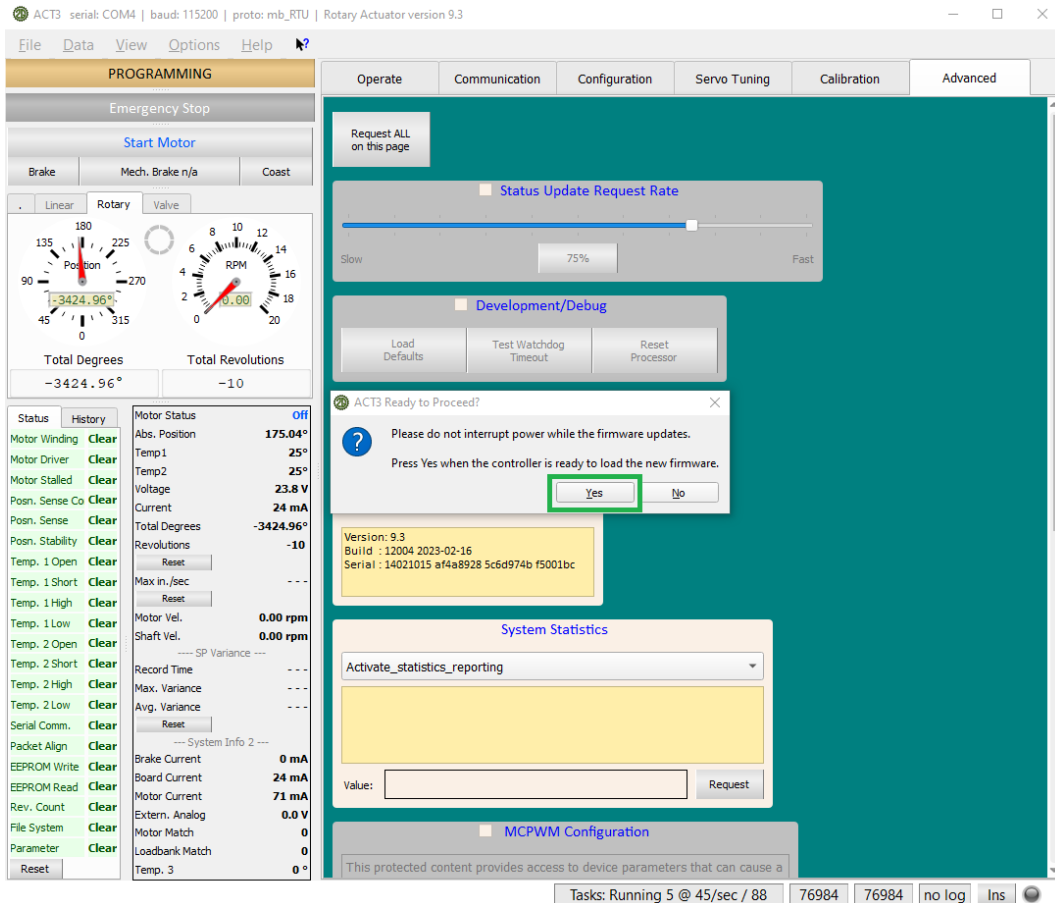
ACT3 serial: COM4 | baud: 115200 | proto: mb_RTU | Rotary Actuator version 9.3

File Data View Options Help

PROGRAMMING

Emergency Stop

Start Motor

Brake | Mech. Brake n/a | Coast

. | Linear | Rotary | Valve

180 135 225 90 270 45 315 0 Position -3424.96°

8 10 12 6 14 4 16 2 18 0 20 RPM 0.00

Total Degrees -3424.96°

Total Revolutions -10

Status | History

| | |
|---|---|
| Motor Winding | Clear |
| Motor Driver | Clear |
| Motor Stalled | Clear |
| Posn. Sense Co | Clear |
| Posn. Sense | Clear |
| Posn. Stability | Clear |
| Temp. 1 Open | Clear |
| Temp. 1 Short | Clear |
| Temp. 1 High | Clear |
| Temp. 1 Low | Clear |
| Temp. 2 Open | Clear |
| Temp. 2 Short | Clear |
| Temp. 2 High | Clear |
| Temp. 2 Low | Clear |
| Serial Comm. | Clear |
| Packet Align | Clear |
| EEPROM Write | Clear |
| EEPROM Read | Clear |
| Rev. Count | Clear |
| File System | Clear |
| Parameter | Clear |

Reset

| | |
|---|---|
| Motor Status | Off |
| Abs. Position | 175.04° |
| Temp1 | 25° |
| Temp2 | 25° |
| Voltage | 23.8 V |
| Current | 24 mA |
| Total Degrees | -3424.96° |
| Revolutions | -10 |
| Reset | |
| Max in./sec | - - - |
| Reset | |
| Motor Vel. | 0.00 rpm |
| Shaft Vel. | 0.00 rpm |
| ---- SP Variance --- | |
| Record Time | - - - |
| Max. Variance | - - - |
| Avg. Variance | - - - |
| Reset | |
| --- System Info 2 --- | |
| Brake Current | 0 mA |
| Board Current | 24 mA |
| Motor Current | 71 mA |
| Extern. Analog | 0.0 V |
| Motor Match | 0 |
| Loadbank Match | 0 |
| Temp. 3 | 0 ° |

Operate | Communication | Configuration | Servo Tuning | Calibration | Advanced

Request ALL on this page

Status Update Request Rate

Slow 75% Fast

Development/Debug

Load Defaults | Test Watchdog Timeout | Reset Processor

ACT3 Ready to Proceed?

Please do not interrupt power while the firmware updates.

Press Yes when the controller is ready to load the new firmware.

Yes | No

Version: 9.3
Build : 12004 2023-02-16
Serial : 14021015 af4a8928 5c6d974b f5001bc

System Statistics

Activate_statistics_reporting

Value: Request

MCPWM Configuration

This protected content provides access to device parameters that can cause a

Tasks: Running 5 @ 45/sec / 88 | 76984 | 76984 | no log | Ins